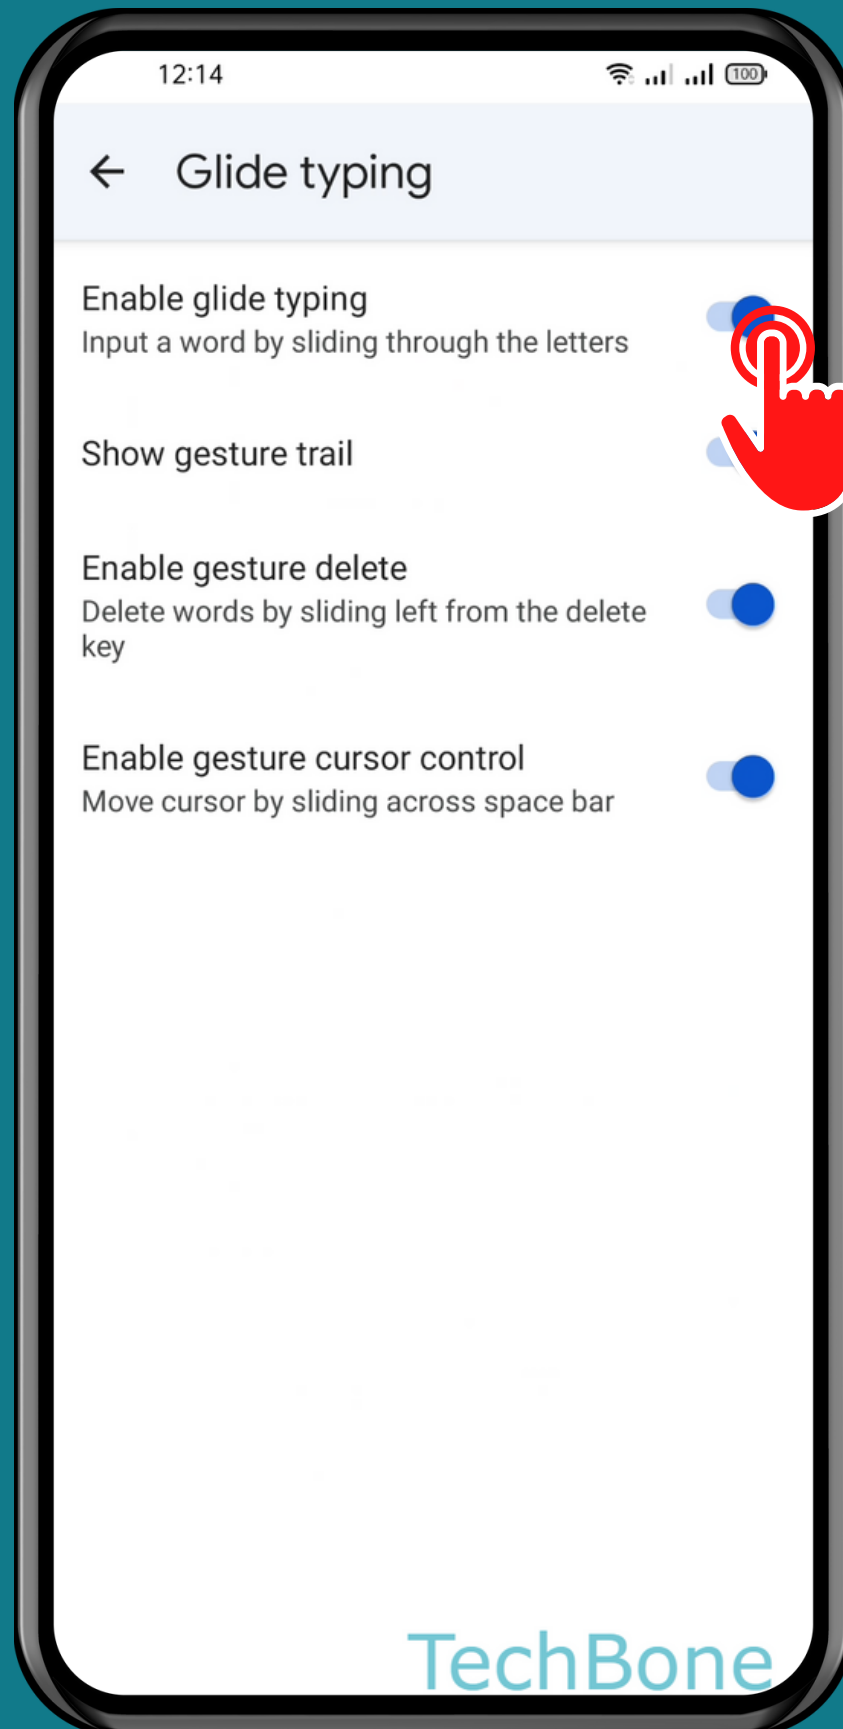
12:14

100

Glide typing

Enable glide typing
Input a word by sliding through the letters

Show gesture trail

Enable gesture delete
Delete words by sliding left from the delete key

Enable gesture cursor control
Move cursor by sliding across space bar

TechBone